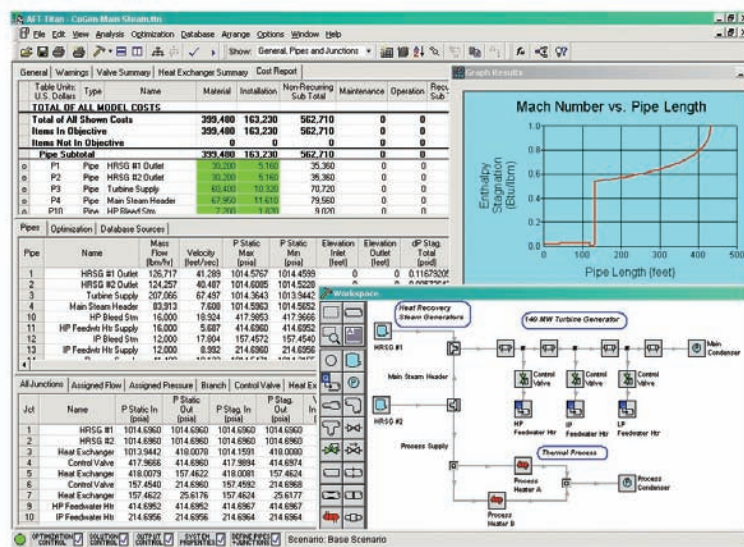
AFT Titan - CoGen Main Steam.ttn

File Edit View Analysis Optimization Database Arrange Options Window Help

Show General, Pipes and Junctions

General | Warnings | Valve Summary | Heat Exchanger Summary | Cost Report

| Table Units: U.S. Dollars | Type | Name | Material | Installation | Non-Recurring Sub Total | Maintenance | Operation | Recu Sub |
|---|---|---|---|---|---|---|---|---|
| TOTAL OF ALL MODEL COSTS | | | | | | | | |
| Total of All Shown Costs | | | 399,480 | 163,230 | 562,710 | 0 | 0 | |
| Items In Objective | | | 399,480 | 163,230 | 562,710 | 0 | 0 | |
| Items Not In Objective | | | 0 | 0 | 0 | 0 | 0 | |
| Pipe Subtotal | | | 399,480 | 163,230 | 562,710 | 0 | 0 | |
| P1 | Pipe | HRSG #1 Outlet | 30,200 | 5,160 | 35,360 | 0 | 0 | |
| P2 | Pipe | HRSG #2 Outlet | 30,200 | 5,160 | 35,360 | 0 | 0 | |
| P3 | Pipe | Turbine Supply | 60,400 | 10,320 | 70,720 | 0 | 0 | |
| P4 | Pipe | Main Steam Header | 67,950 | 11,610 | 79,560 | 0 | 0 | |
| P10 | Pipe | HP Bleed Stm | 7,200 | 1,820 | 9,020 | 0 | 0 | |

Graph Results

Mach Number vs. Pipe Length

Enthalpy Stagnation (Btu/lbm)

Pipe Length (feet)

1.0
0.8
0.6
0.4
0.2
0.0
0 100 200 300 400 500

Pipes | Optimization | Database Sources

| Pipe | Name | Mass Flow (lbm/hr) | Velocity (feet/sec) | P Static Max (psia) | P Static Min (psia) | Elevation Inlet (feet) | Elevation Outlet (feet) | dP Stag. Total (psid) |
|---|---|---|---|---|---|---|---|---|
| 1 | HRSG #1 Outlet | 126,717 | 41.289 | 1014.5767 | 1014.4599 | 0 | 0 | 0.1167920 |
| 2 | HRSG #2 Outlet | 124,257 | 40.487 | 1014.6085 | 1014.5228 | 0 | 0 | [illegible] |
| 3 | Turbine Supply | 207,066 | 67.497 | 1014.3643 | 1013.9442 | 0 | 0 | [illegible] |
| 4 | Main Steam Header | 83,913 | 7.608 | 1014.5963 | 1014.5652 | 0 | 0 | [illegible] |
| 10 | HP Bleed Stm | 16,000 | 18.924 | 417.9853 | 417.9666 | 0 | 0 | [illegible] |
| 11 | HP Feedwtr Htr Supply | 16,000 | 5.687 | 414.6960 | 414.6952 | 0 | 0 | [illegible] |
| 12 | IP Bleed Stm | 12,000 | 17.804 | 157.4572 | 157.5440 | 0 | 0 | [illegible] |
| 13 | IP Feedwtr Htr Supply | 12,000 | 8.992 | 214.6960 | 214.6956 | 0 | 0 | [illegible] |

All Junctions | Assigned Flow | Assigned Pressure | Branch | Control Valve | Heat Ex

| Jct | Name | P Static In (psia) | P Static Out (psia) | P Stag. In (psia) | P Stag. Out (psia) |
|---|---|---|---|---|---|
| 1 | HRSG #1 | 1014.6960 | 1014.6960 | 1014.6960 | 1014.6960 |
| 2 | HRSG #2 | 1014.6960 | 1014.6960 | 1014.6960 | 1014.6960 |
| 3 | Heat Exchanger | 1013.9442 | 418.0070 | 1014.1591 | 418.0080 |
| 4 | Control Valve | 417.9666 | 414.6960 | 417.9894 | 414.6974 |
| 5 | Heat Exchanger | 418.0079 | 157.4622 | 418.0081 | 157.4624 |
| 6 | Control Valve | 157.4540 | 214.6960 | 157.4592 | 214.6968 |
| 7 | Heat Exchanger | 157.4622 | 25.6176 | 157.4624 | 25.6177 |
| 9 | HP Feedwater Htr | 414.6952 | 414.6952 | 414.6967 | 414.6967 |
| 10 | IP Feedwater Htr | 214.6956 | 214.6956 | 214.6964 | 214.6964 |

Workspace

Heat Recovery Steam Generators

140 MW Turbine Generator

HRSG #1

Main Steam Header

HRSG #2

Process Supply

Control Valve

Control Valve

Control Valve

Main Condenser

HP Feedwater Htr

IP Feedwater Htr

LP Feedwater Htr

Thermal Process

Process Heater A

Process Condenser

Process Heater B

OPTIMIZATION CONTROL | SOLUTION CONTROL | OUTPUT CONTROL | SYSTEM PROPERTIES | DEFINE PIPES & JUNCTIONS | Scenario: Base Scenario